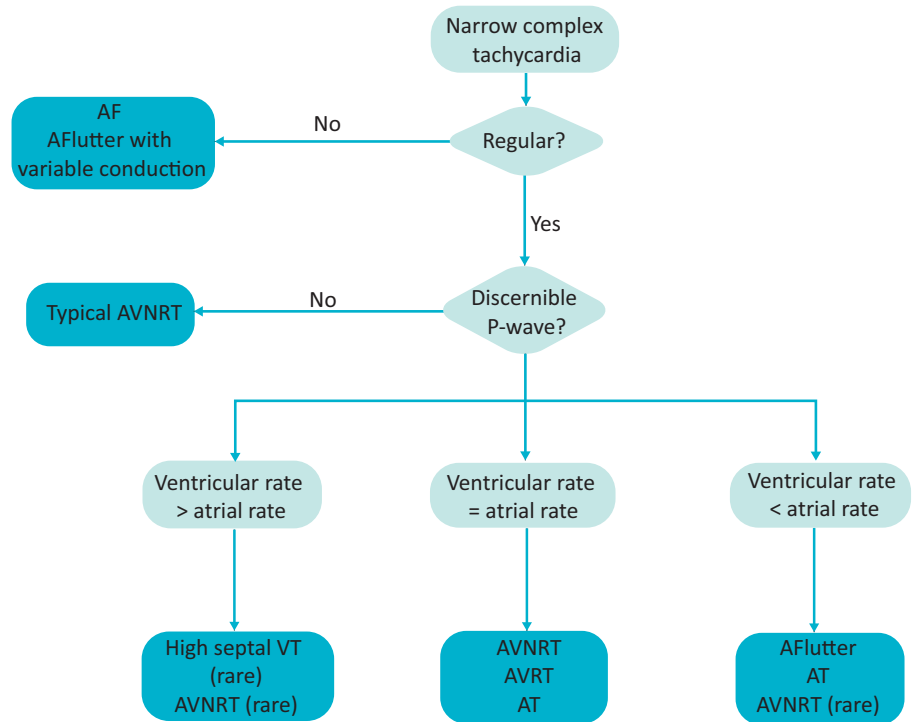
Narrow complex tachycardia

Regular?

No

AF
AFlutter with variable conduction

Yes

Discernible P-wave?

No

Typical AVNRT

Ventricular rate > atrial rate

Ventricular rate = atrial rate

Ventricular rate < atrial rate

High septal VT (rare)
AVNRT (rare)

AVNRT
AVRT
AT

AFlutter
AT
AVNRT (rare)